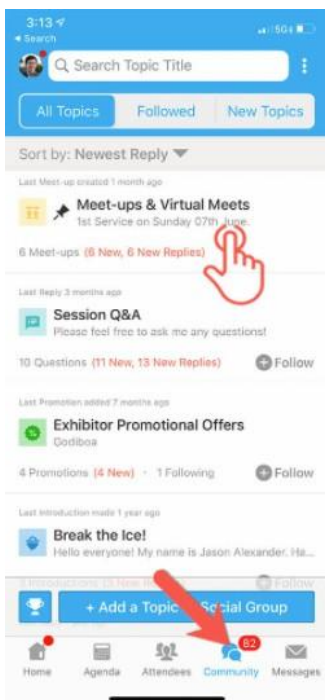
3:13
◂ Search
5G

Search Topic Title

All Topics | Followed | New Topics

Sort by: Newest Reply

Last Meet-up created 1 month ago

Meet-ups & Virtual Meets
1st Service on Sunday 07th June.

6 Meet-ups (6 New, 6 New Replies)

Last Reply 3 months ago

Session Q&A
Please feel free to ask me any questions!

10 Questions (11 New, 13 New Replies) Follow

Last Promotion added 7 months ago

Exhibitor Promotional Offers
Godiboa

4 Promotions (4 New) • 1 Following Follow

Last Introduction made 1 year ago

Break the Ice!
Hello everyone! My name is Jason Alexander. Ha...

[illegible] Follow

+ Add a Topic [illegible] Social Group

Home Agenda Attendees 82 Community Messages